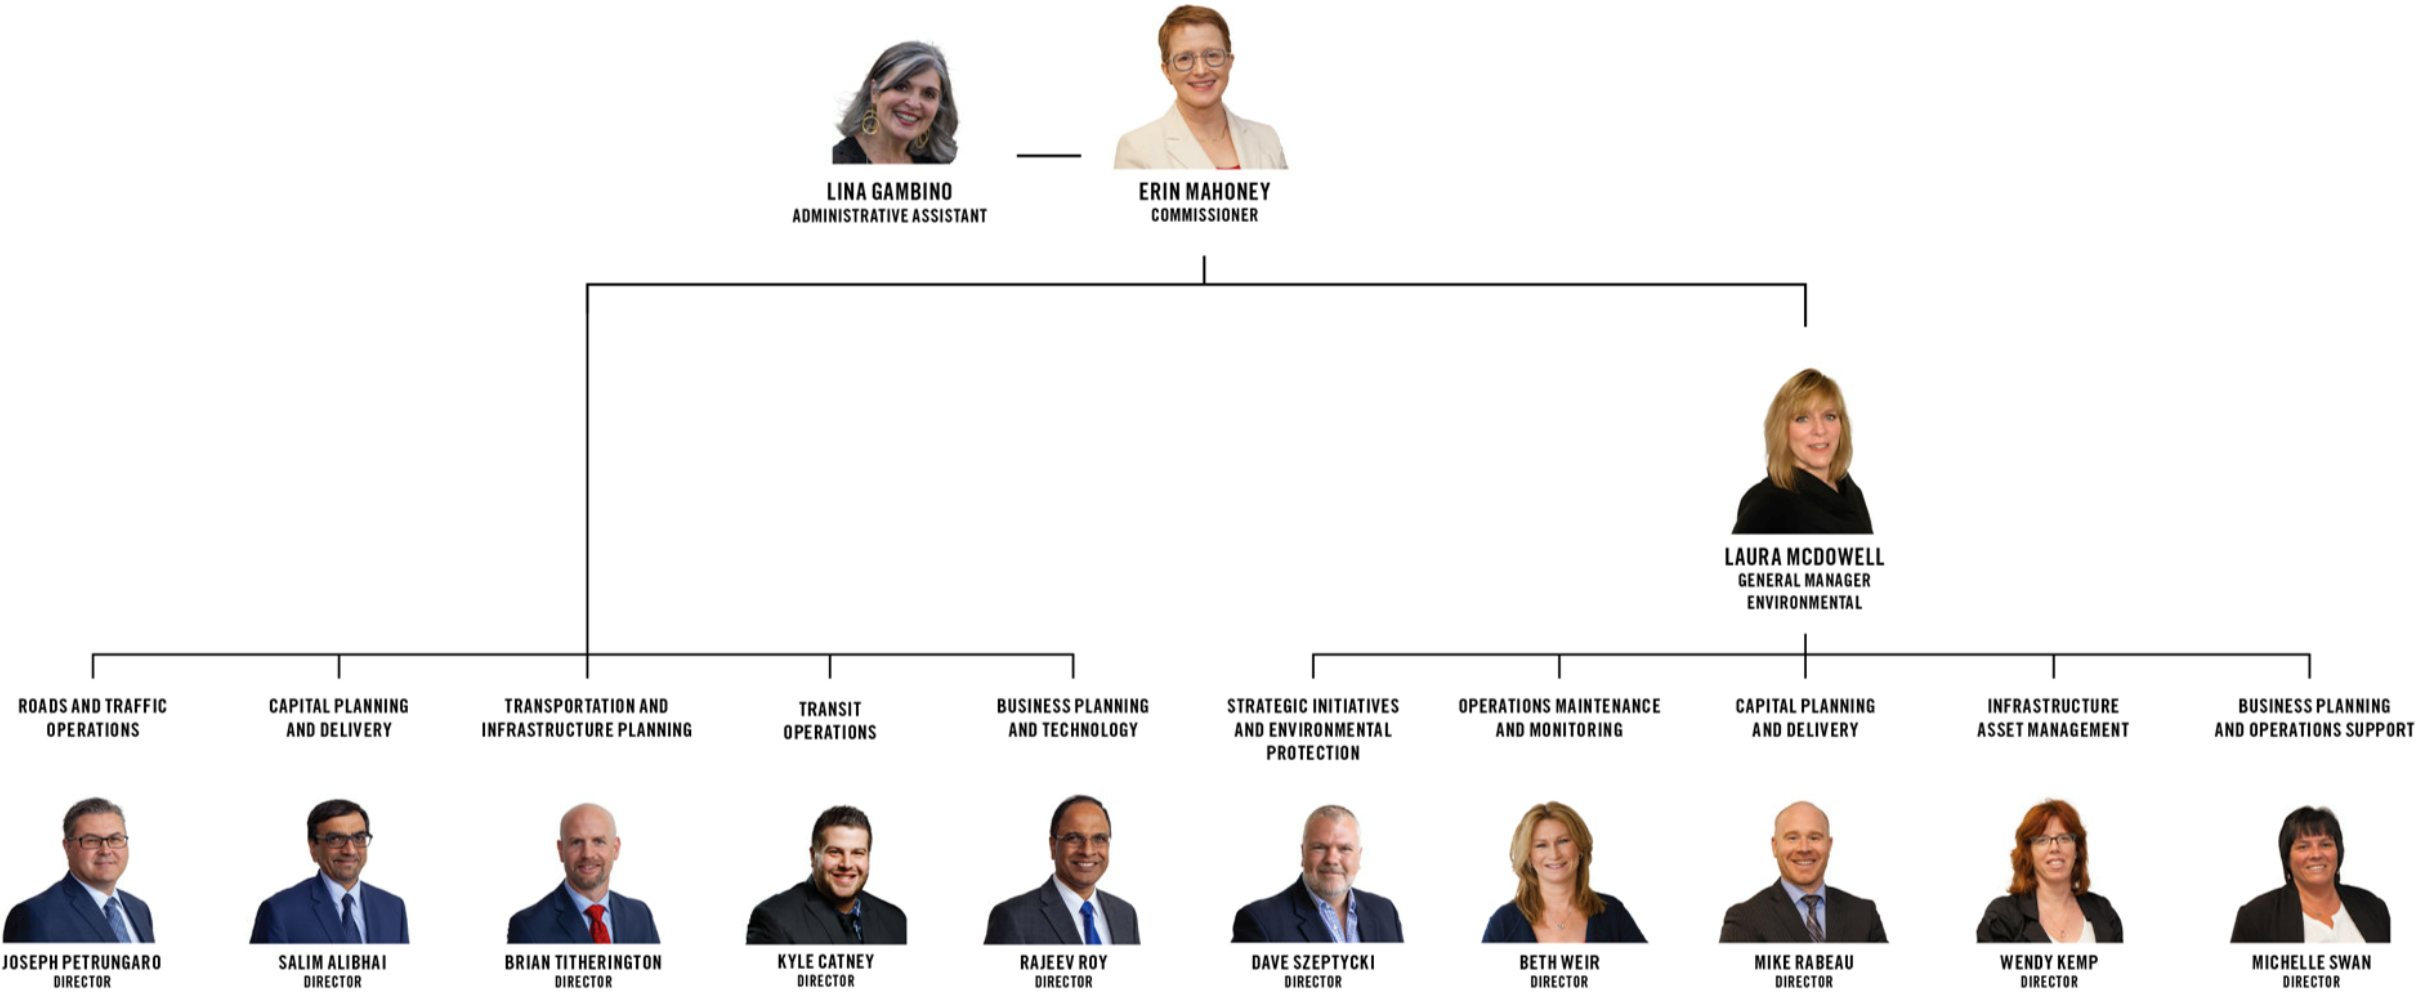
LINA GAMBINO
ADMINISTRATIVE ASSISTANT

ERIN MAHONEY
COMMISSIONER

LAURA MCDOWELL
GENERAL MANAGER
ENVIRONMENTAL

ROADS AND TRAFFIC OPERATIONS

CAPITAL PLANNING AND DELIVERY

TRANSPORTATION AND INFRASTRUCTURE PLANNING

TRANSIT OPERATIONS

BUSINESS PLANNING AND TECHNOLOGY

STRATEGIC INITIATIVES AND ENVIRONMENTAL PROTECTION

OPERATIONS MAINTENANCE AND MONITORING

CAPITAL PLANNING AND DELIVERY

INFRASTRUCTURE ASSET MANAGEMENT

BUSINESS PLANNING AND OPERATIONS SUPPORT

JOSEPH PETRUNGARO
DIRECTOR

SALIM ALIBHAI
DIRECTOR

BRIAN TITHERINGTON
DIRECTOR

KYLE CATNEY
DIRECTOR

RAJEEV ROY
DIRECTOR

DAVE SZEPTYCKI
DIRECTOR

BETH WEIR
DIRECTOR

MIKE RABEAU
DIRECTOR

WENDY KEMP
DIRECTOR

MICHELLE SWAN
DIRECTOR